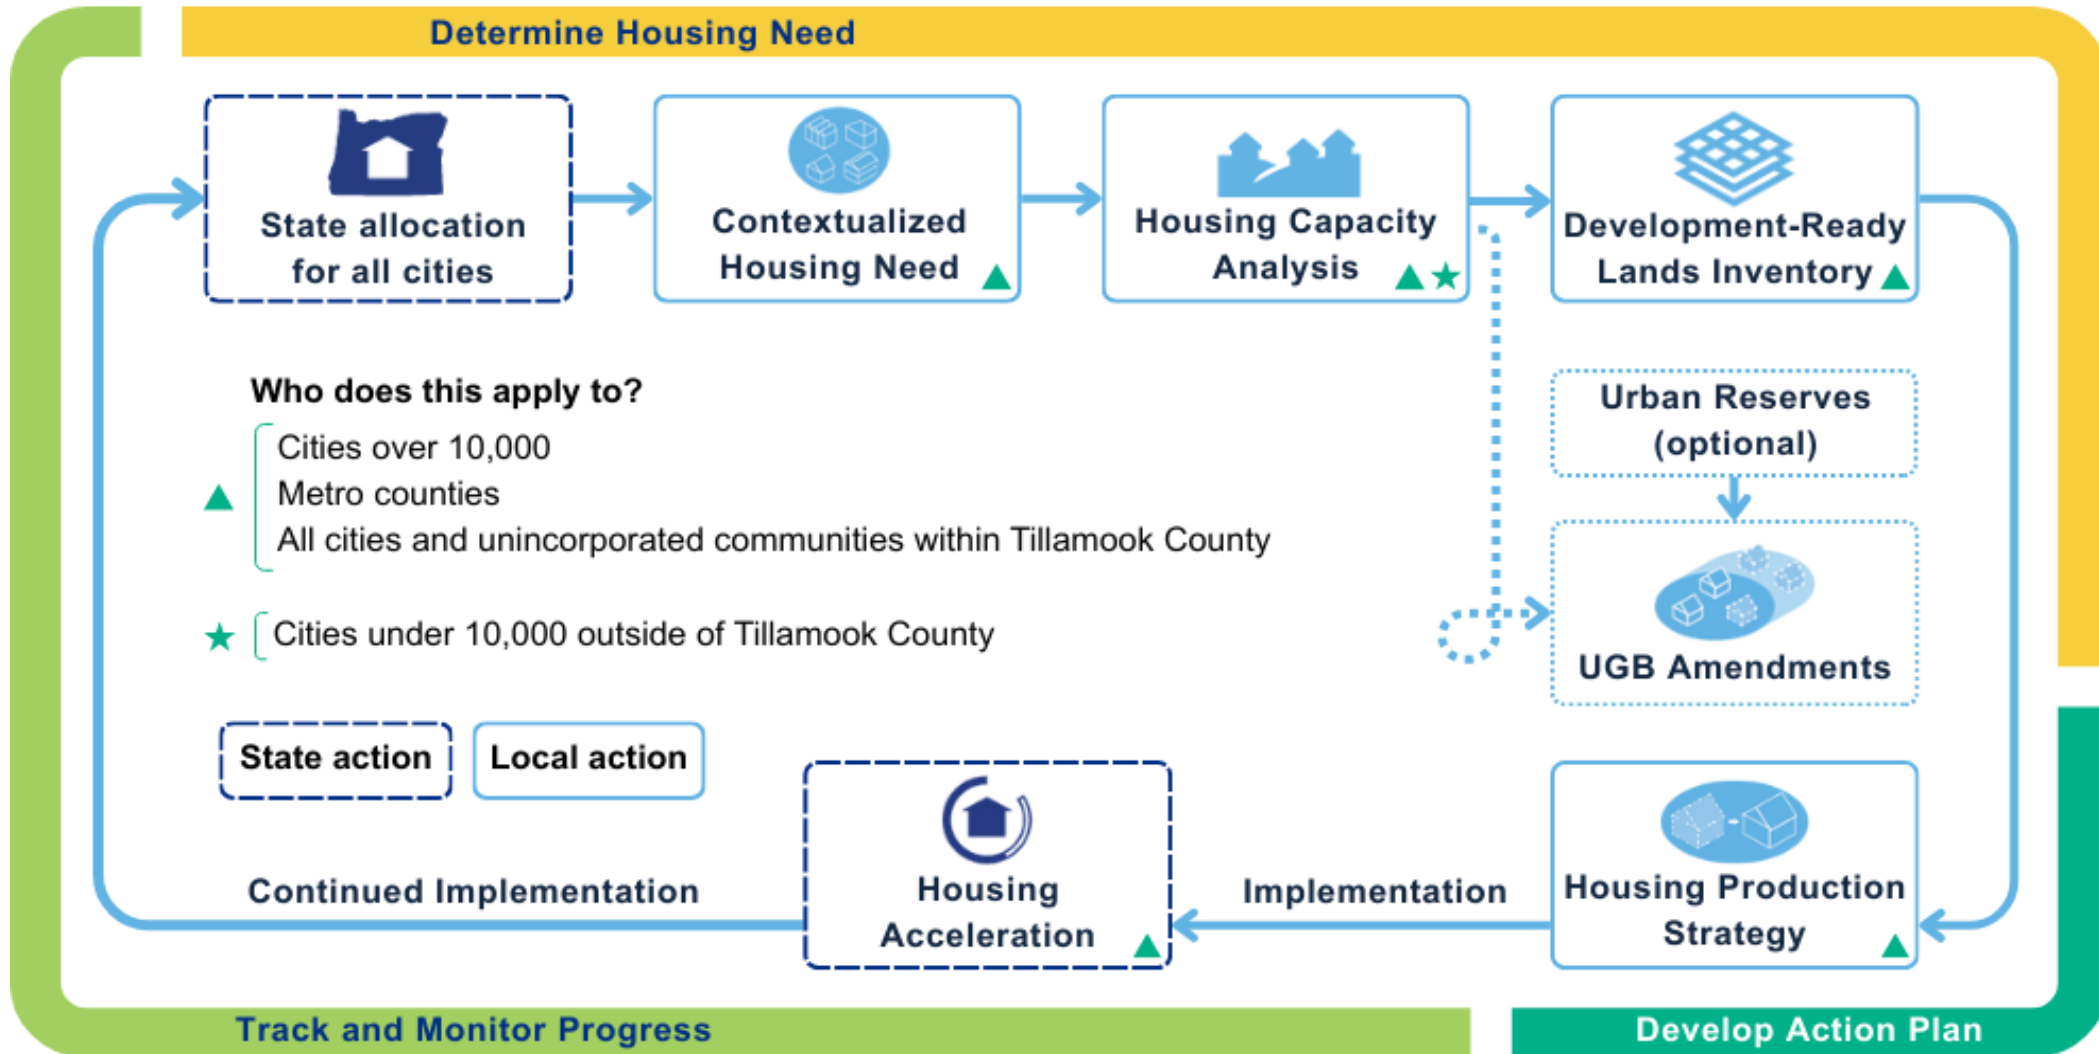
Determine Housing Need

State allocation for all cities

Contextualized Housing Need ▲

Housing Capacity Analysis ▲★

Development-Ready Lands Inventory ▲

Who does this apply to?

▲ Cities over 10,000
Metro counties
All cities and unincorporated communities within Tillamook County

★ Cities under 10,000 outside of Tillamook County

Urban Reserves (optional)

UGB Amendments

State action

Local action

Housing Acceleration ▲

Housing Production Strategy ▲

Continued Implementation

Implementation

Track and Monitor Progress

Develop Action Plan